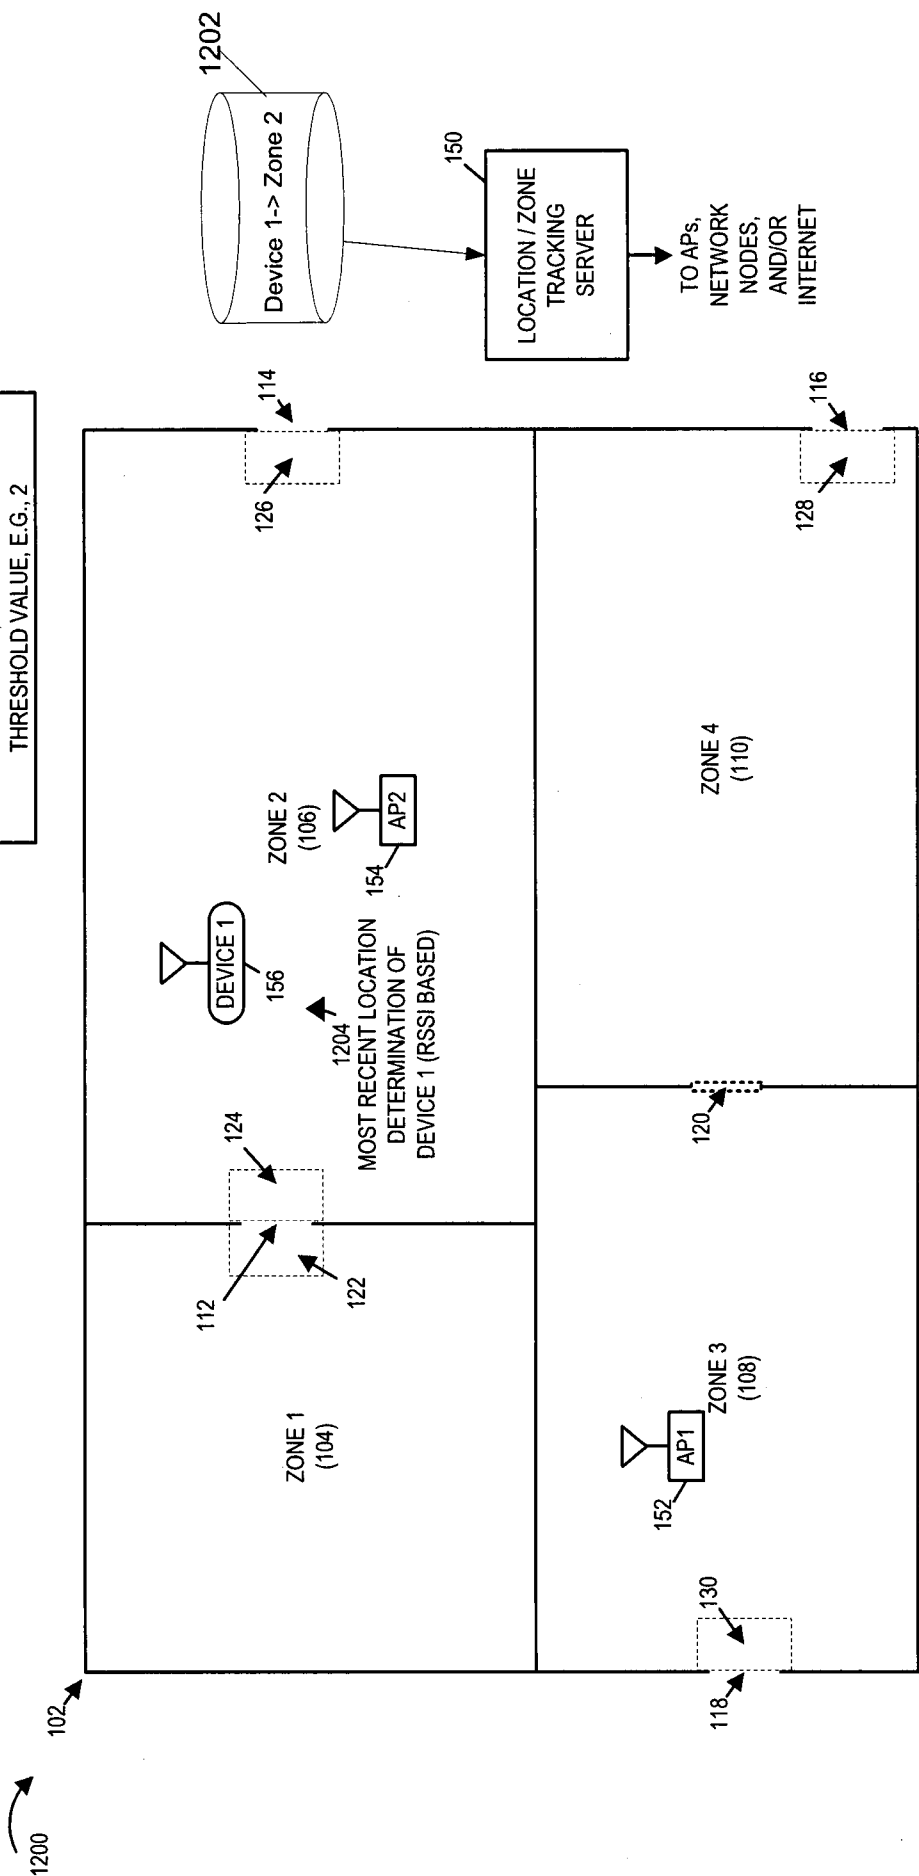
1200

102

THRESHOLD VALUE, E.G., 2

1202

Device 1-> Zone 2

150

LOCATION / ZONE TRACKING SERVER

TO APs, NETWORK NODES, AND/OR INTERNET

114

126

116

128

ZONE 1 (104)

112

122

124

ZONE 2 (106)

DEVICE 1

156

1204 MOST RECENT LOCATION DETERMINATION OF DEVICE 1 (RSSI BASED)

AP2

154

ZONE 3 (108)

AP1

152

130

118

120

ZONE 4 (110)